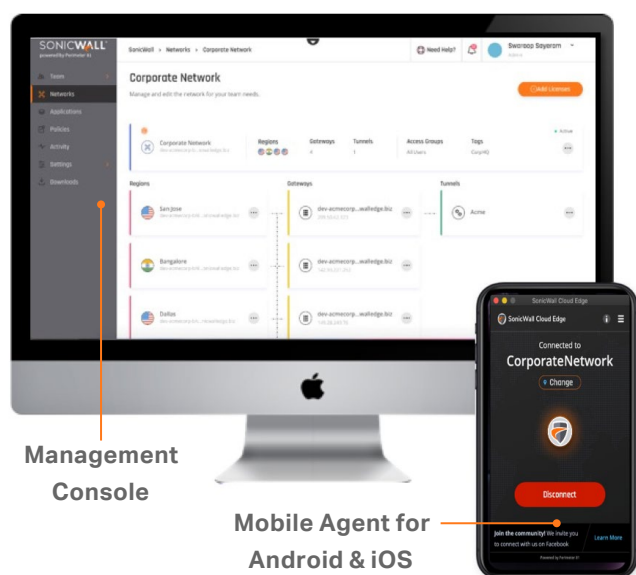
SONICWALL
powered by Perimeter 81

Team
Networks
Applications
Policies
Activity
Settings
Downloads

SonicWall > Networks > Corporate Network

Need Help?

Swaroop Sayeram
Admin

Corporate Network
Manage and edit the network for your team needs.

Add License

Active

Corporate Network
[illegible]

Regions
Gateways
4
Tunnels
1
Access Groups
All Users
Tags
Corp-HQ

Regions
Gateways
Tunnels

San Jose
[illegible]

dev-acmecorp...walledge.biz
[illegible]

Acme

Bangalore
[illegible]

dev-acmecorp...walledge.biz
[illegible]

Dallas
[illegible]

dev-acmecorp...walledge.biz
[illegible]

SonicWall Cloud Edge

SonicWall Cloud Edge

Connected to
CorporateNetwork
Change

Disconnect

Join the community! We invite you to connect with us on Facebook
Learn More

Powered by Perimeter 81

Management Console

Mobile Agent for Android & iOS